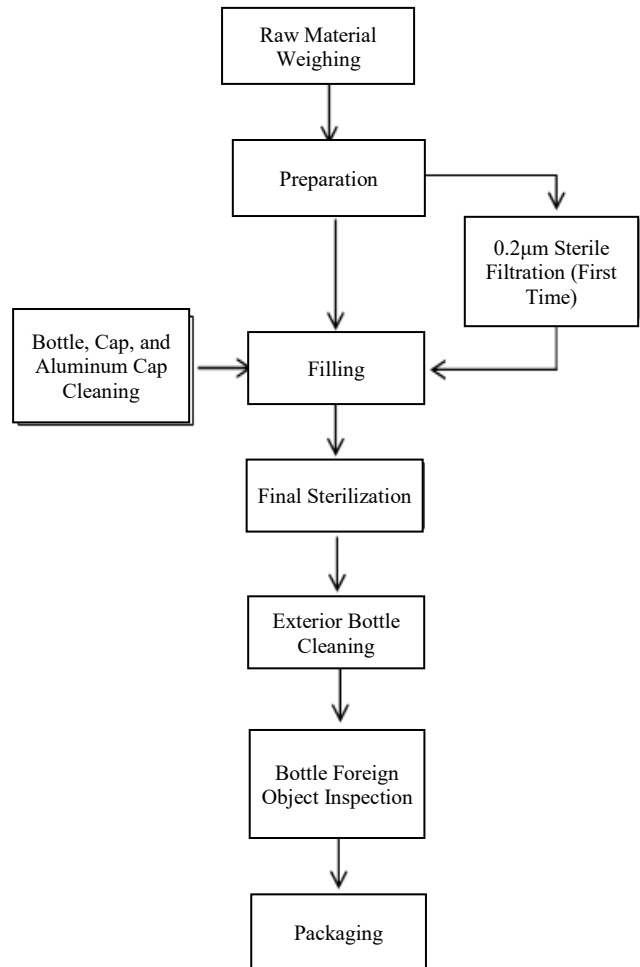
Raw Material Weighing

Preparation

0.2μm Sterile Filtration (First Time)

Bottle, Cap, and Aluminum Cap Cleaning

Filling

Final Sterilization

Exterior Bottle Cleaning

Bottle Foreign Object Inspection

Packaging